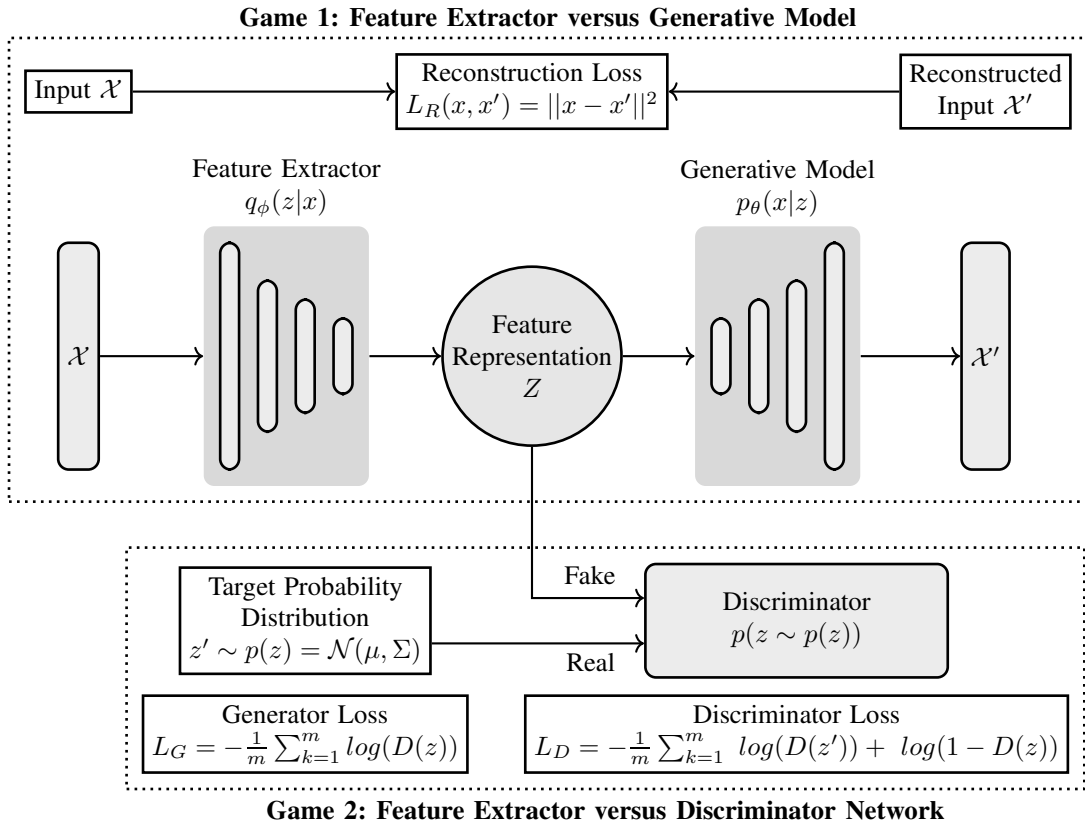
**Game 1: Feature Extractor versus Generative Model**

Input $\mathcal{X}$

Reconstruction Loss
$L_R(x, x') = ||x - x'||^2$

Reconstructed Input $\mathcal{X}'$

Feature Extractor
$q_\phi(z|x)$

Generative Model
$p_\theta(x|z)$

$\mathcal{X}$

Feature Representation
$Z$

$\mathcal{X}'$

Fake

Target Probability Distribution
$z' \sim p(z) = \mathcal{N}(\mu, \Sigma)$

Real

Discriminator
$p(z \sim p(z))$

Generator Loss
$L_G = -\frac{1}{m}\sum_{k=1}^{m} log(D(z))$

Discriminator Loss
$L_D = -\frac{1}{m}\sum_{k=1}^{m} \ log(D(z')) + \ log(1 - D(z))$

**Game 2: Feature Extractor versus Discriminator Network**